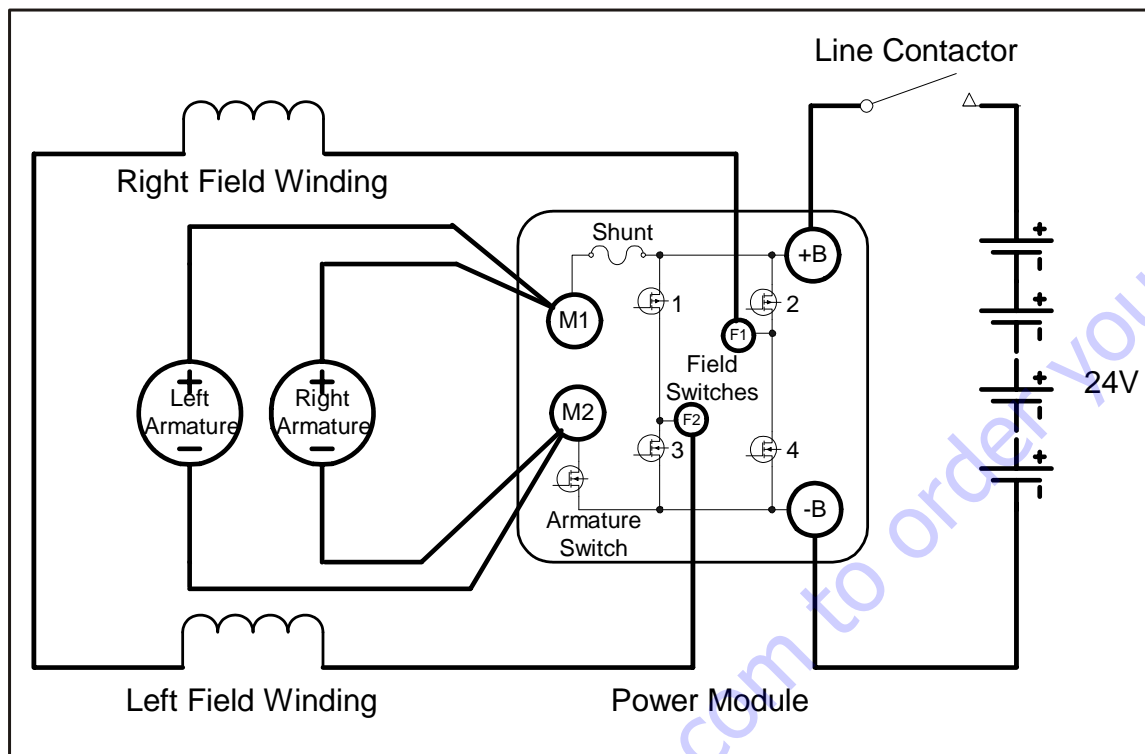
Line Contactor

Right Field Winding

Shunt

+B

M1

1

F1

2

Field Switches

+ Left Armature −

+ Right Armature −

M2

F2

3

4

24V

Armature Switch

-B

Left Field Winding

Power Module

.com to order you